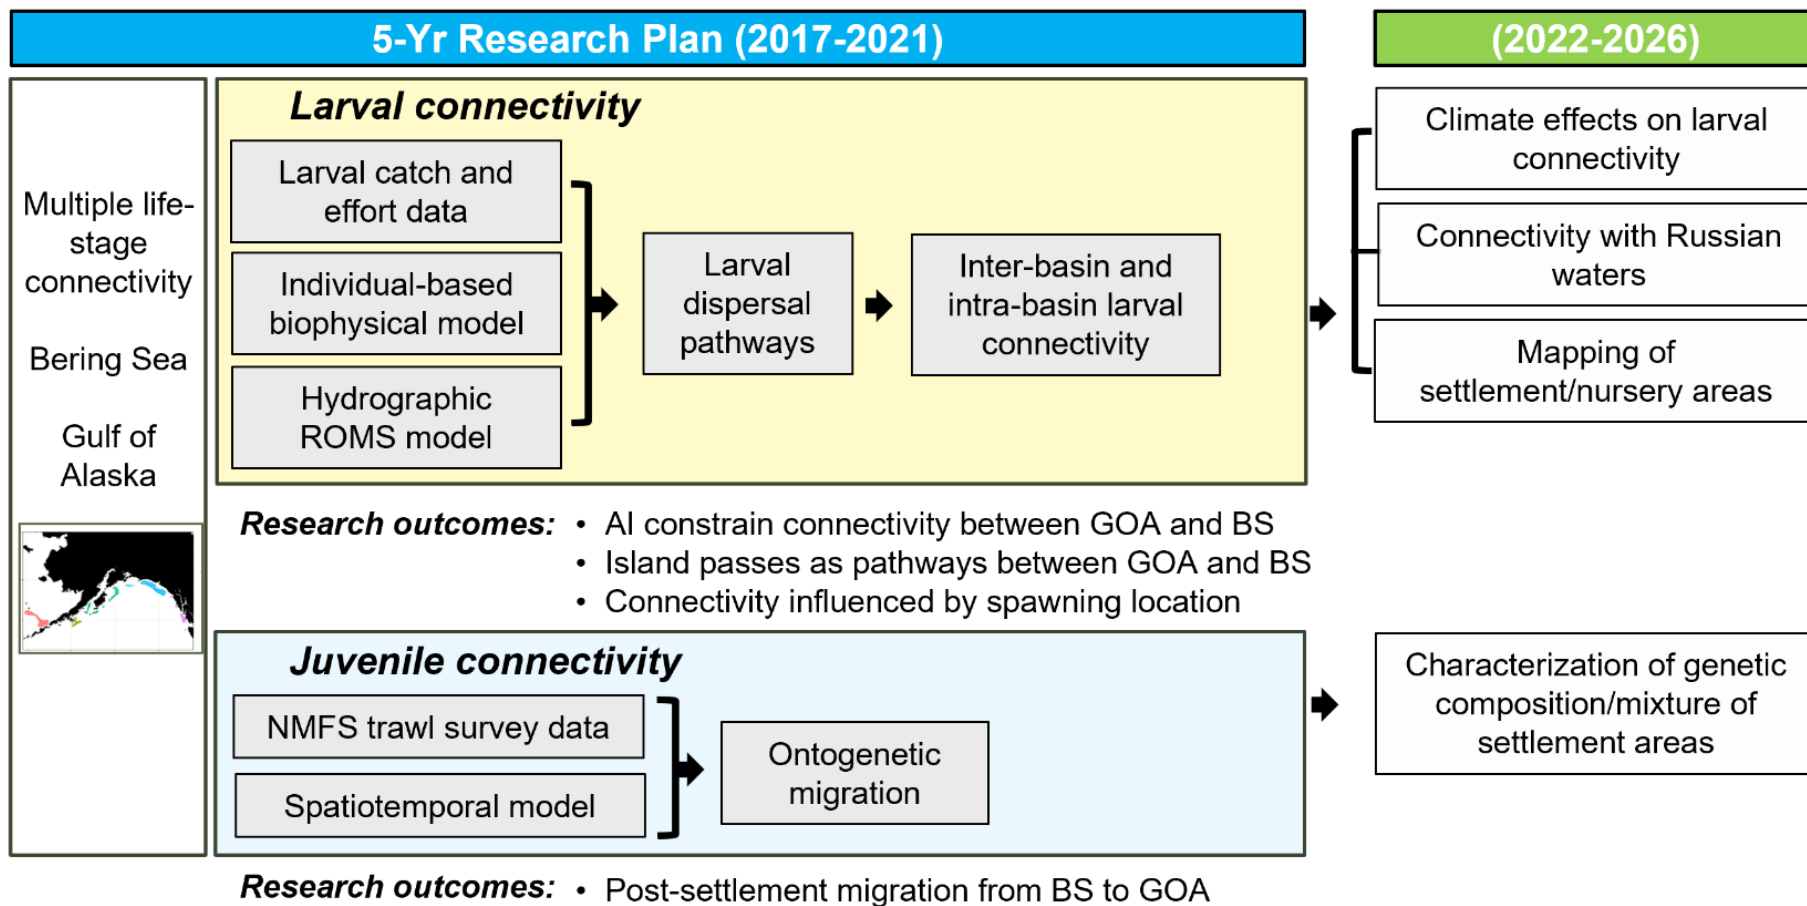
5-Yr Research Plan (2017-2021)

(2022-2026)

Multiple life-stage connectivity

Bering Sea

Gulf of Alaska

Larval connectivity

Larval catch and effort data

Individual-based biophysical model

Hydrographic ROMS model

Larval dispersal pathways

Inter-basin and intra-basin larval connectivity

Climate effects on larval connectivity

Connectivity with Russian waters

Mapping of settlement/nursery areas

Research outcomes:
• AI constrain connectivity between GOA and BS
• Island passes as pathways between GOA and BS
• Connectivity influenced by spawning location

Juvenile connectivity

NMFS trawl survey data

Spatiotemporal model

Ontogenetic migration

Characterization of genetic composition/mixture of settlement areas

Research outcomes:
• Post-settlement migration from BS to GOA